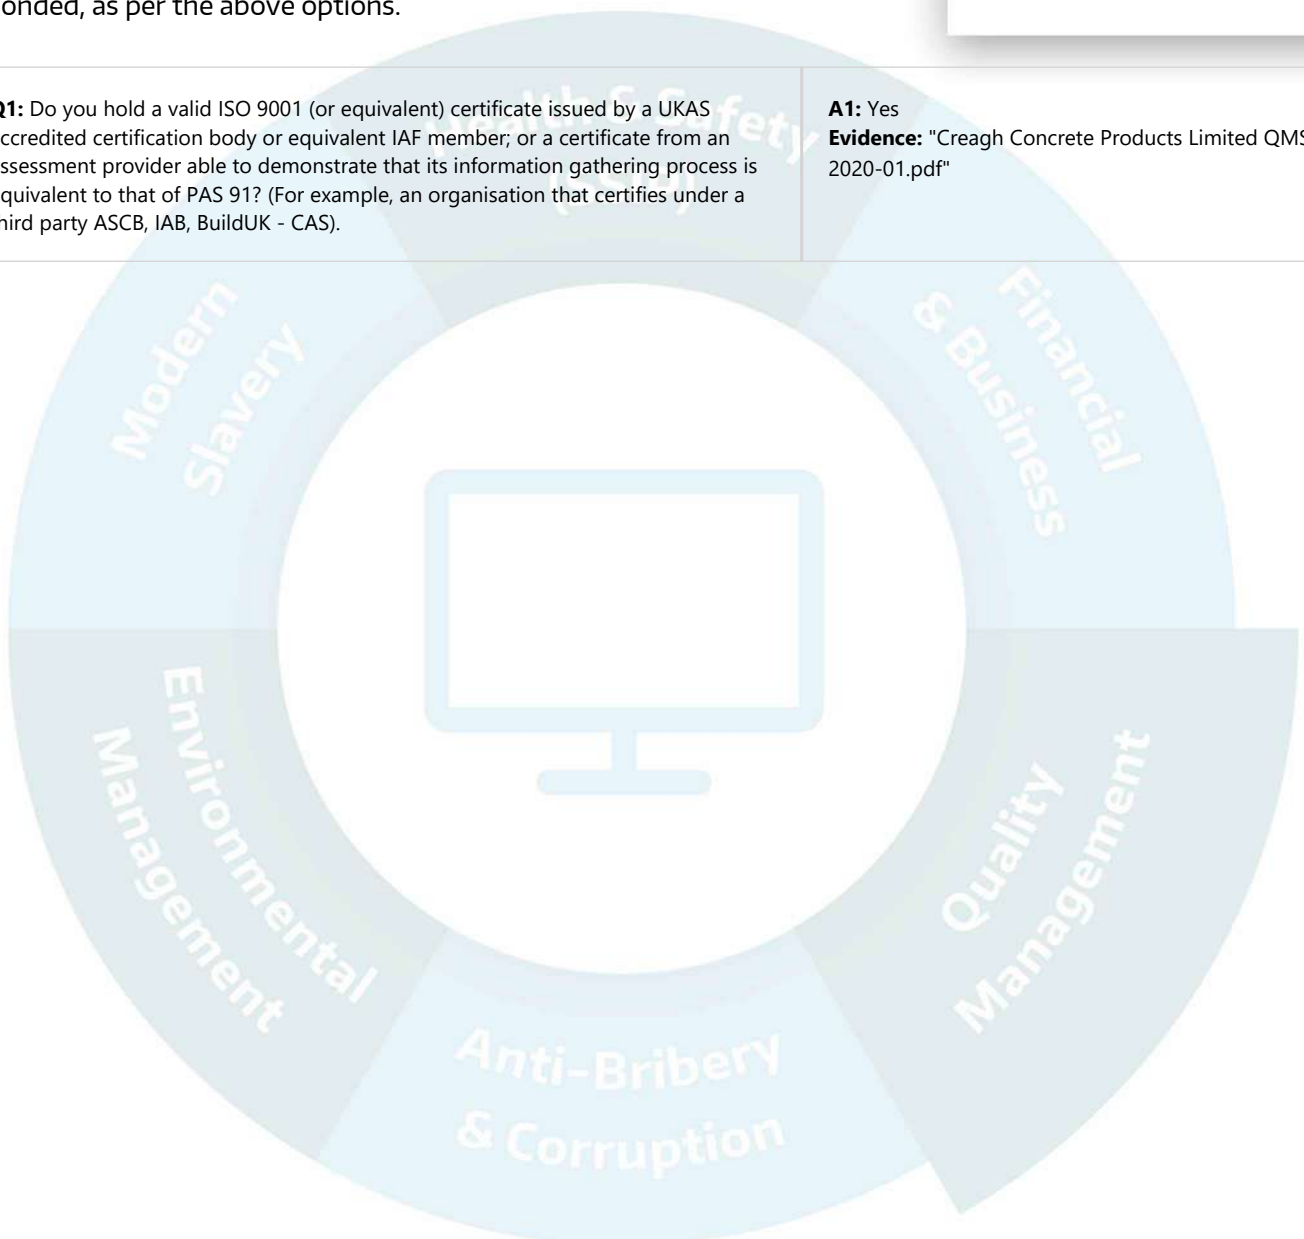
onded, as per the above options.

Q1: Do you hold a valid ISO 9001 (or equivalent) certificate issued by a UKAS ccredited certification body or equivalent IAF member; or a certificate from an ssessment provider able to demonstrate that its information gathering process is quivalent to that of PAS 91? (For example, an organisation that certifies under a hird party ASCB, IAB, BuildUK - CAS).

A1: Yes
Evidence: "Creagh Concrete Products Limited QMS 2020-01.pdf"

Health & Safety

Modern Slavery

Financial & Business

Environmental Management

Quality Management

Anti-Bribery & Corruption